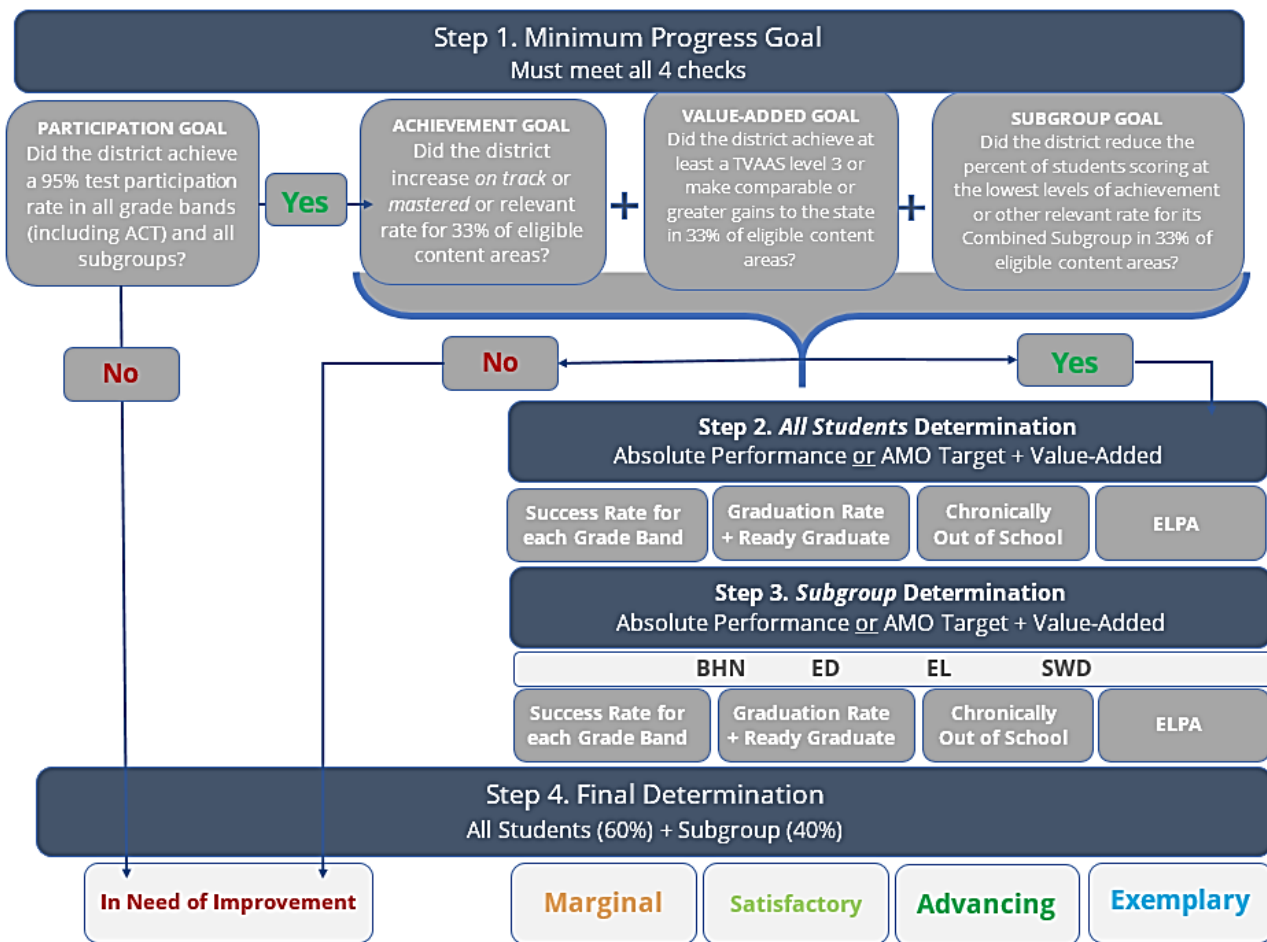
Step 1. Minimum Progress Goal
Must meet all 4 checks

PARTICIPATION GOAL
Did the district achieve a 95% test participation rate in all grade bands (including ACT) and all subgroups?

Yes

ACHIEVEMENT GOAL
Did the district increase *on track* or *mastered* or relevant rate for 33% of eligible content areas?

+

VALUE-ADDED GOAL
Did the district achieve at least a TVAAS level 3 or make comparable or greater gains to the state in 33% of eligible content areas?

+

SUBGROUP GOAL
Did the district reduce the percent of students scoring at the lowest levels of achievement or other relevant rate for its Combined Subgroup in 33% of eligible content areas?

No

No

Yes

Step 2. *All Students* Determination
Absolute Performance or AMO Target + Value-Added

| Success Rate for each Grade Band | Graduation Rate + Ready Graduate | Chronically Out of School | ELPA |
|---|---|---|---|

Step 3. *Subgroup* Determination
Absolute Performance or AMO Target + Value-Added

BHN ED EL SWD

| Success Rate for each Grade Band | Graduation Rate + Ready Graduate | Chronically Out of School | ELPA |
|---|---|---|---|

Step 4. Final Determination
All Students (60%) + Subgroup (40%)

In Need of Improvement

Marginal

Satisfactory

Advancing

Exemplary